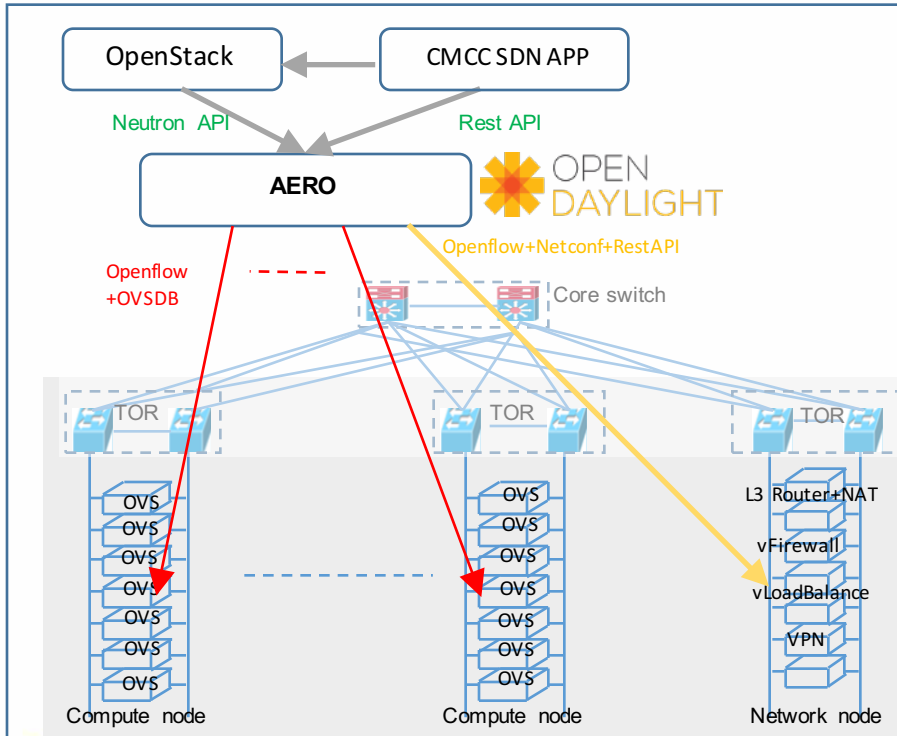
OpenStack

CMCC SDN APP

Neutron API

Rest API

AERO

OPEN DAYLIGHT

Openflow+Netconf+RestAPI

Openflow +OVSDB

Core switch

TOR

TOR

TOR

OVS
OVS
OVS
OVS
OVS
OVS
OVS

OVS
OVS
OVS
OVS
OVS
OVS
OVS

L3 Router+NAT
vFirewall
vLoadBalance
VPN

Compute node

Compute node

Network node